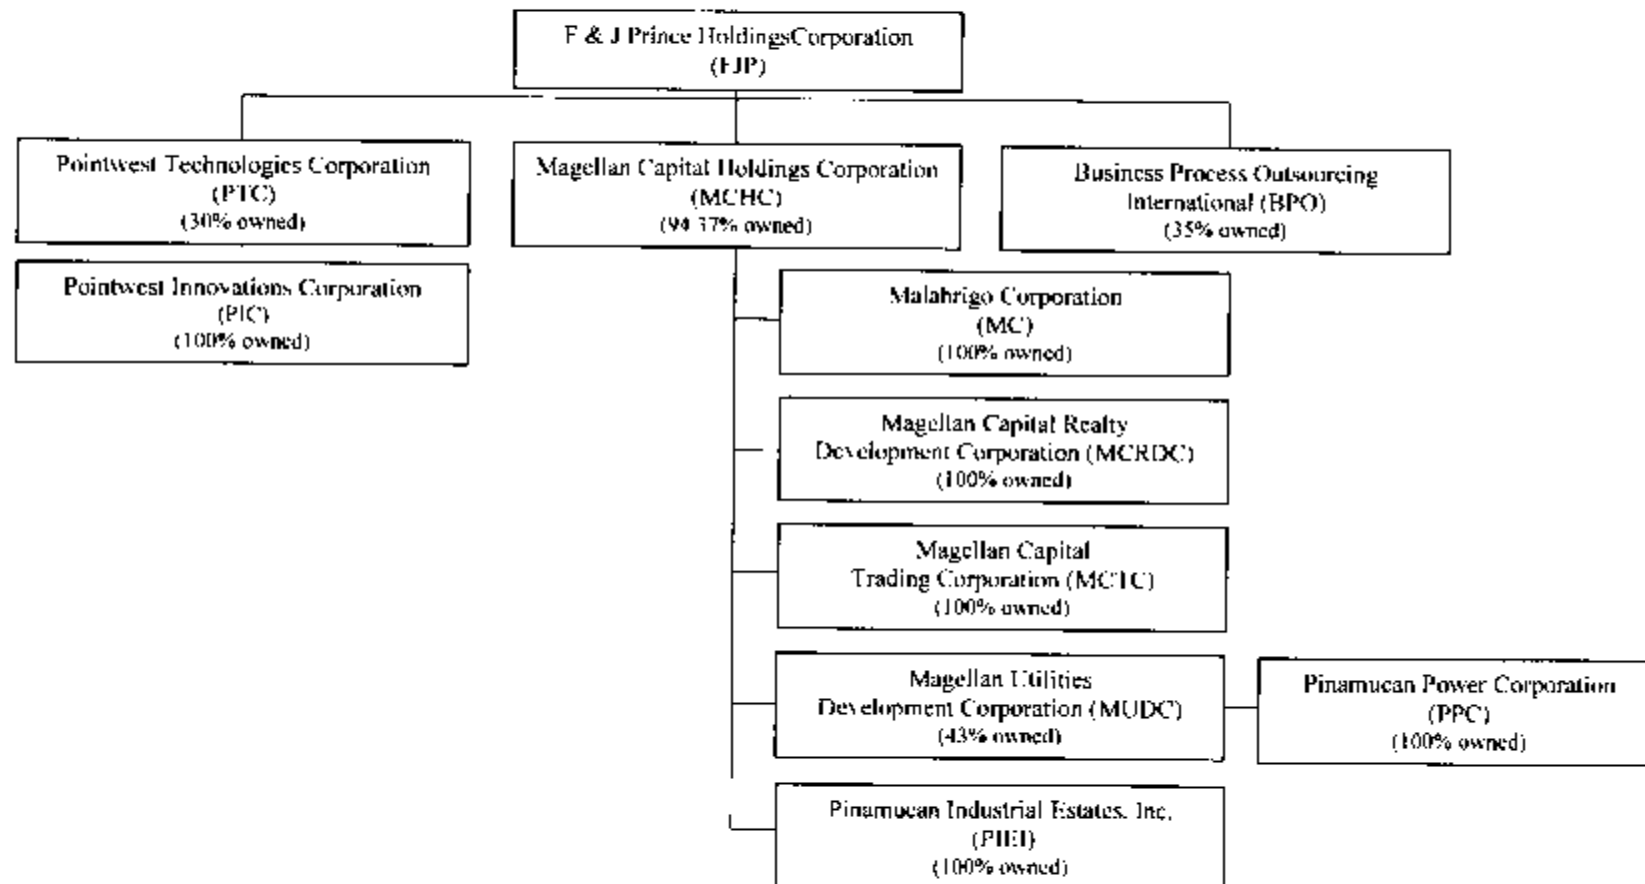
F & J Prince HoldingsCorporation
(FJP)

Pointwest Technologies Corporation
(PTC)
(30% owned)

Pointwest Innovations Corporation
(PIC)
(100% owned)

Magellan Capital Holdings Corporation
(MCHC)
(94.37% owned)

Business Process Outsourcing
International (BPO)
(35% owned)

Malahrigo Corporation
(MC)
(100% owned)

Magellan Capital Realty
Development Corporation (MCRDC)
(100% owned)

Magellan Capital
Trading Corporation (MCTC)
(100% owned)

Magellan Utilities
Development Corporation (MUDC)
(43% owned)

Pinamucan Power Corporation
(PPC)
(100% owned)

Pinamucan Industrial Estates, Inc.
(PIEI)
(100% owned)